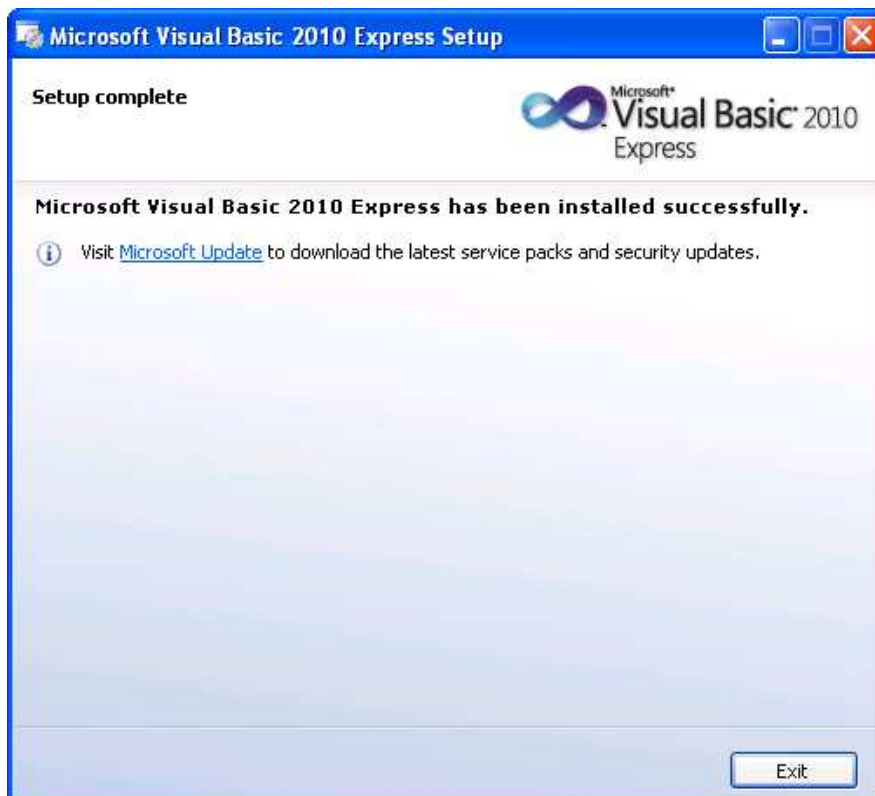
Microsoft Visual Basic 2010 Express Setup

Setup complete

Microsoft® Visual Basic® 2010 Express

Microsoft Visual Basic 2010 Express has been installed successfully.

Visit Microsoft Update to download the latest service packs and security updates.

Exit